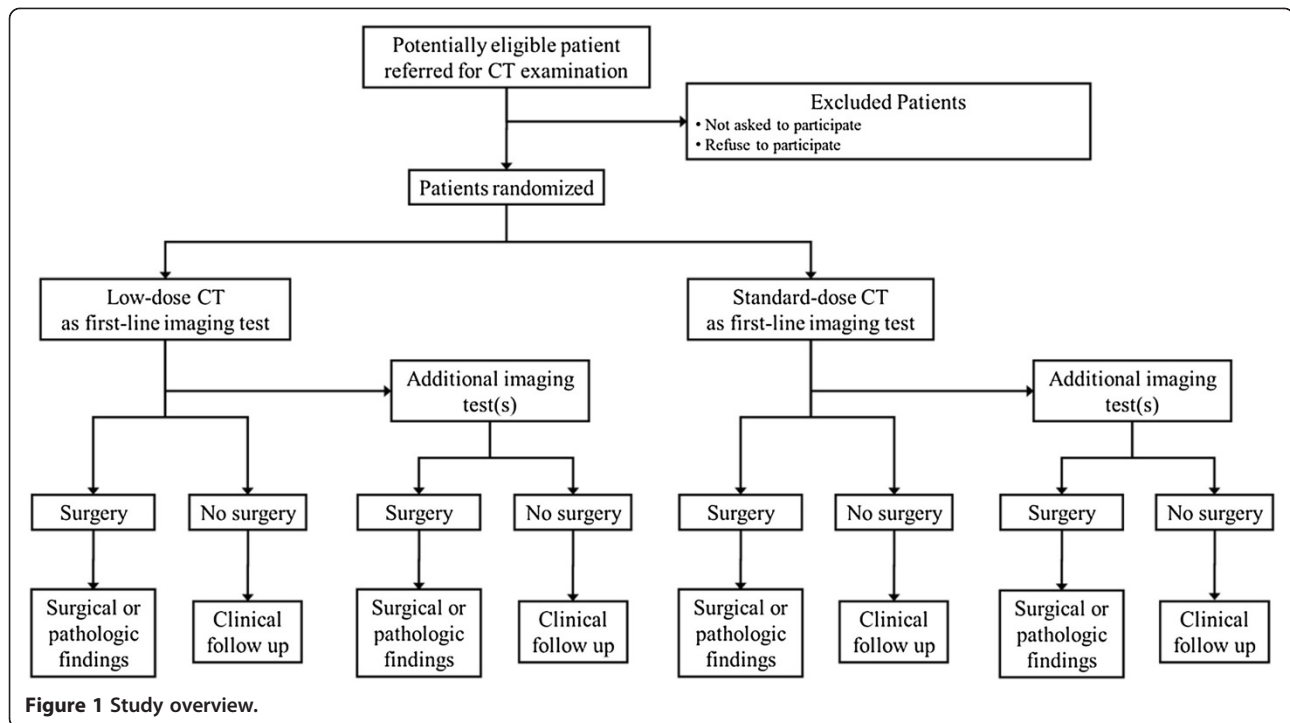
Potentially eligible patient referred for CT examination

Excluded Patients
• Not asked to participate
• Refuse to participate

Patients randomized

Low-dose CT as first-line imaging test

Standard-dose CT as first-line imaging test

Additional imaging test(s)

Additional imaging test(s)

Surgery

No surgery

Surgery

No surgery

Surgery

No surgery

Surgery

No surgery

Surgical or pathologic findings

Clinical follow up

Surgical or pathologic findings

Clinical follow up

Surgical or pathologic findings

Clinical follow up

Surgical or pathologic findings

Clinical follow up

Figure 1 Study overview.